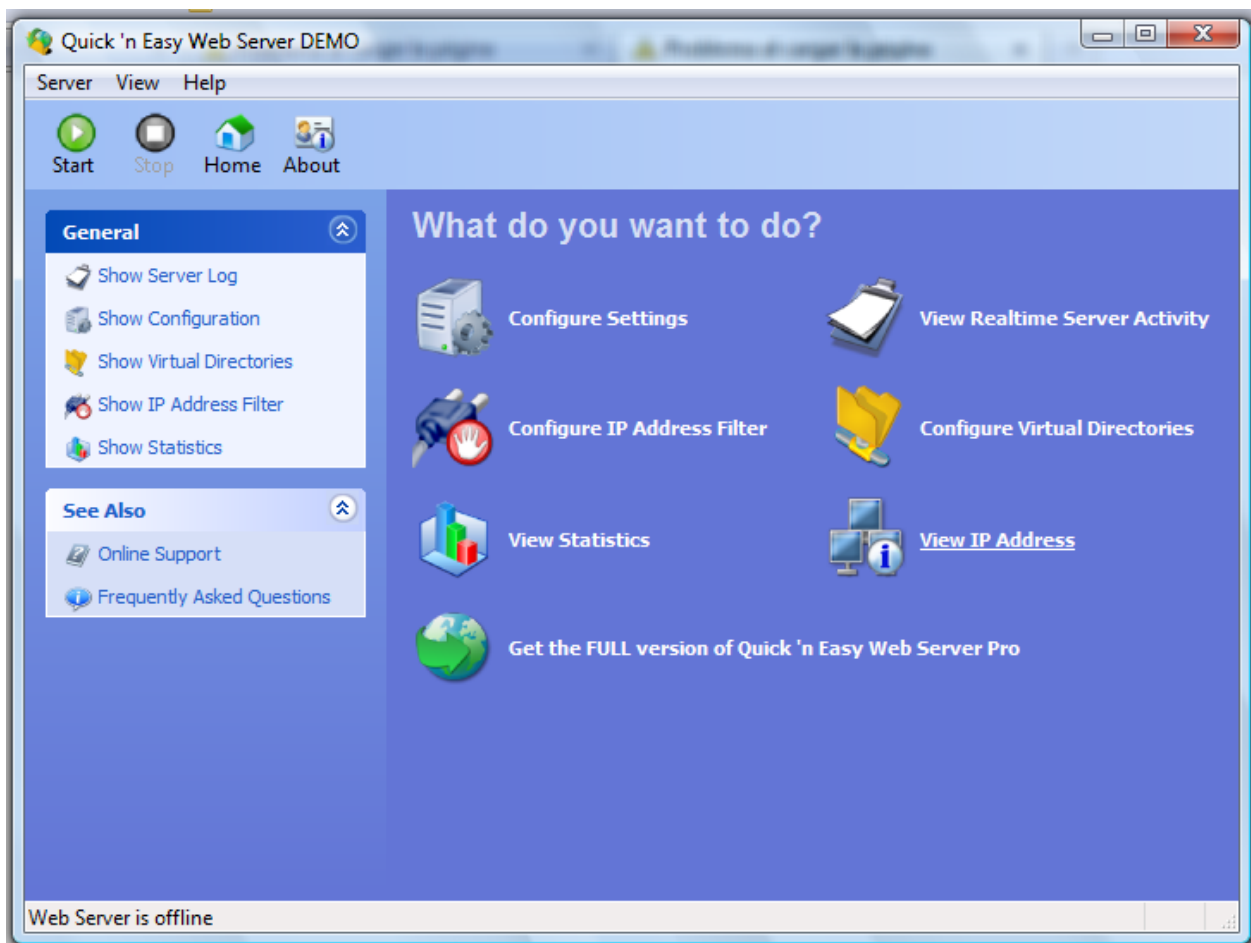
Quick 'n Easy Web Server DEMO

Server View Help

Start Stop Home About

General

Show Server Log

Show Configuration

Show Virtual Directories

Show IP Address Filter

Show Statistics

See Also

Online Support

Frequently Asked Questions

What do you want to do?

Configure Settings

View Realtime Server Activity

Configure IP Address Filter

Configure Virtual Directories

View Statistics

View IP Address

Get the FULL version of Quick 'n Easy Web Server Pro

Web Server is offline